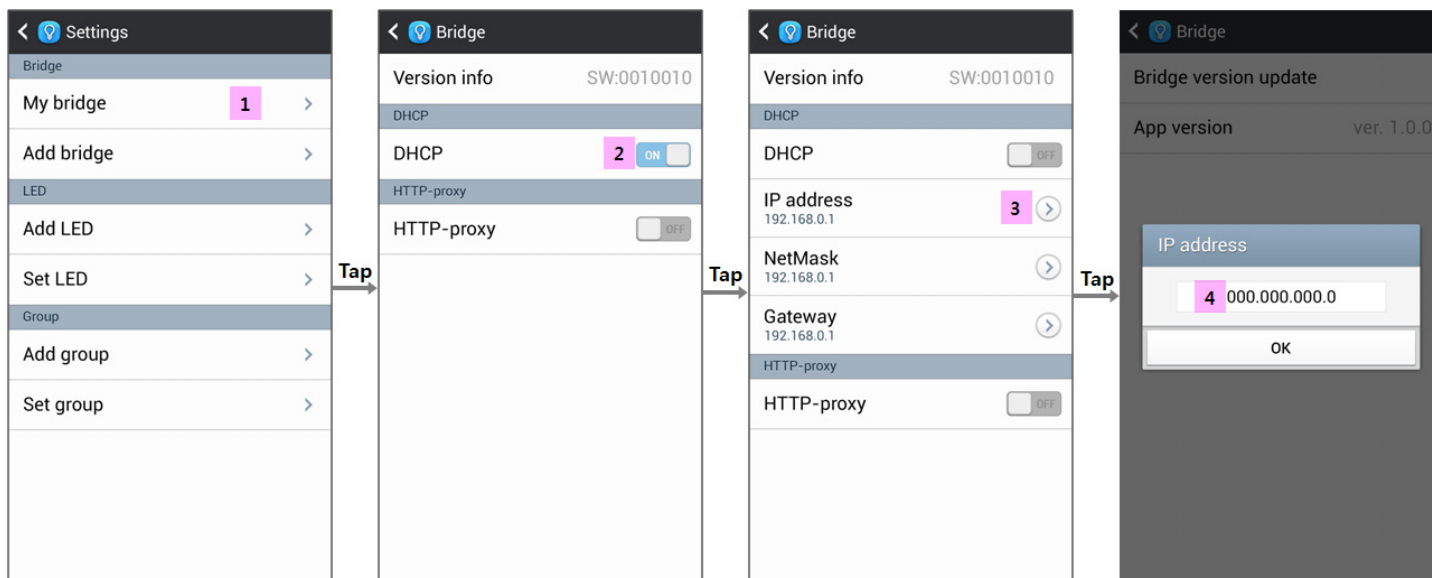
Settings

Bridge

My bridge 1

Add bridge

LED

Add LED

Set LED

Group

Add group

Set group

Tap

Bridge

Version info SW:0010010

DHCP

DHCP 2 ON

HTTP-proxy

HTTP-proxy OFF

Tap

Bridge

Version info SW:0010010

DHCP

DHCP OFF

IP address
192.168.0.1 3

NetMask
192.168.0.1

Gateway
192.168.0.1

HTTP-proxy

HTTP-proxy OFF

Tap

Bridge

Bridge version update

App version ver. 1.0.0

IP address

4 000.000.000.0

OK